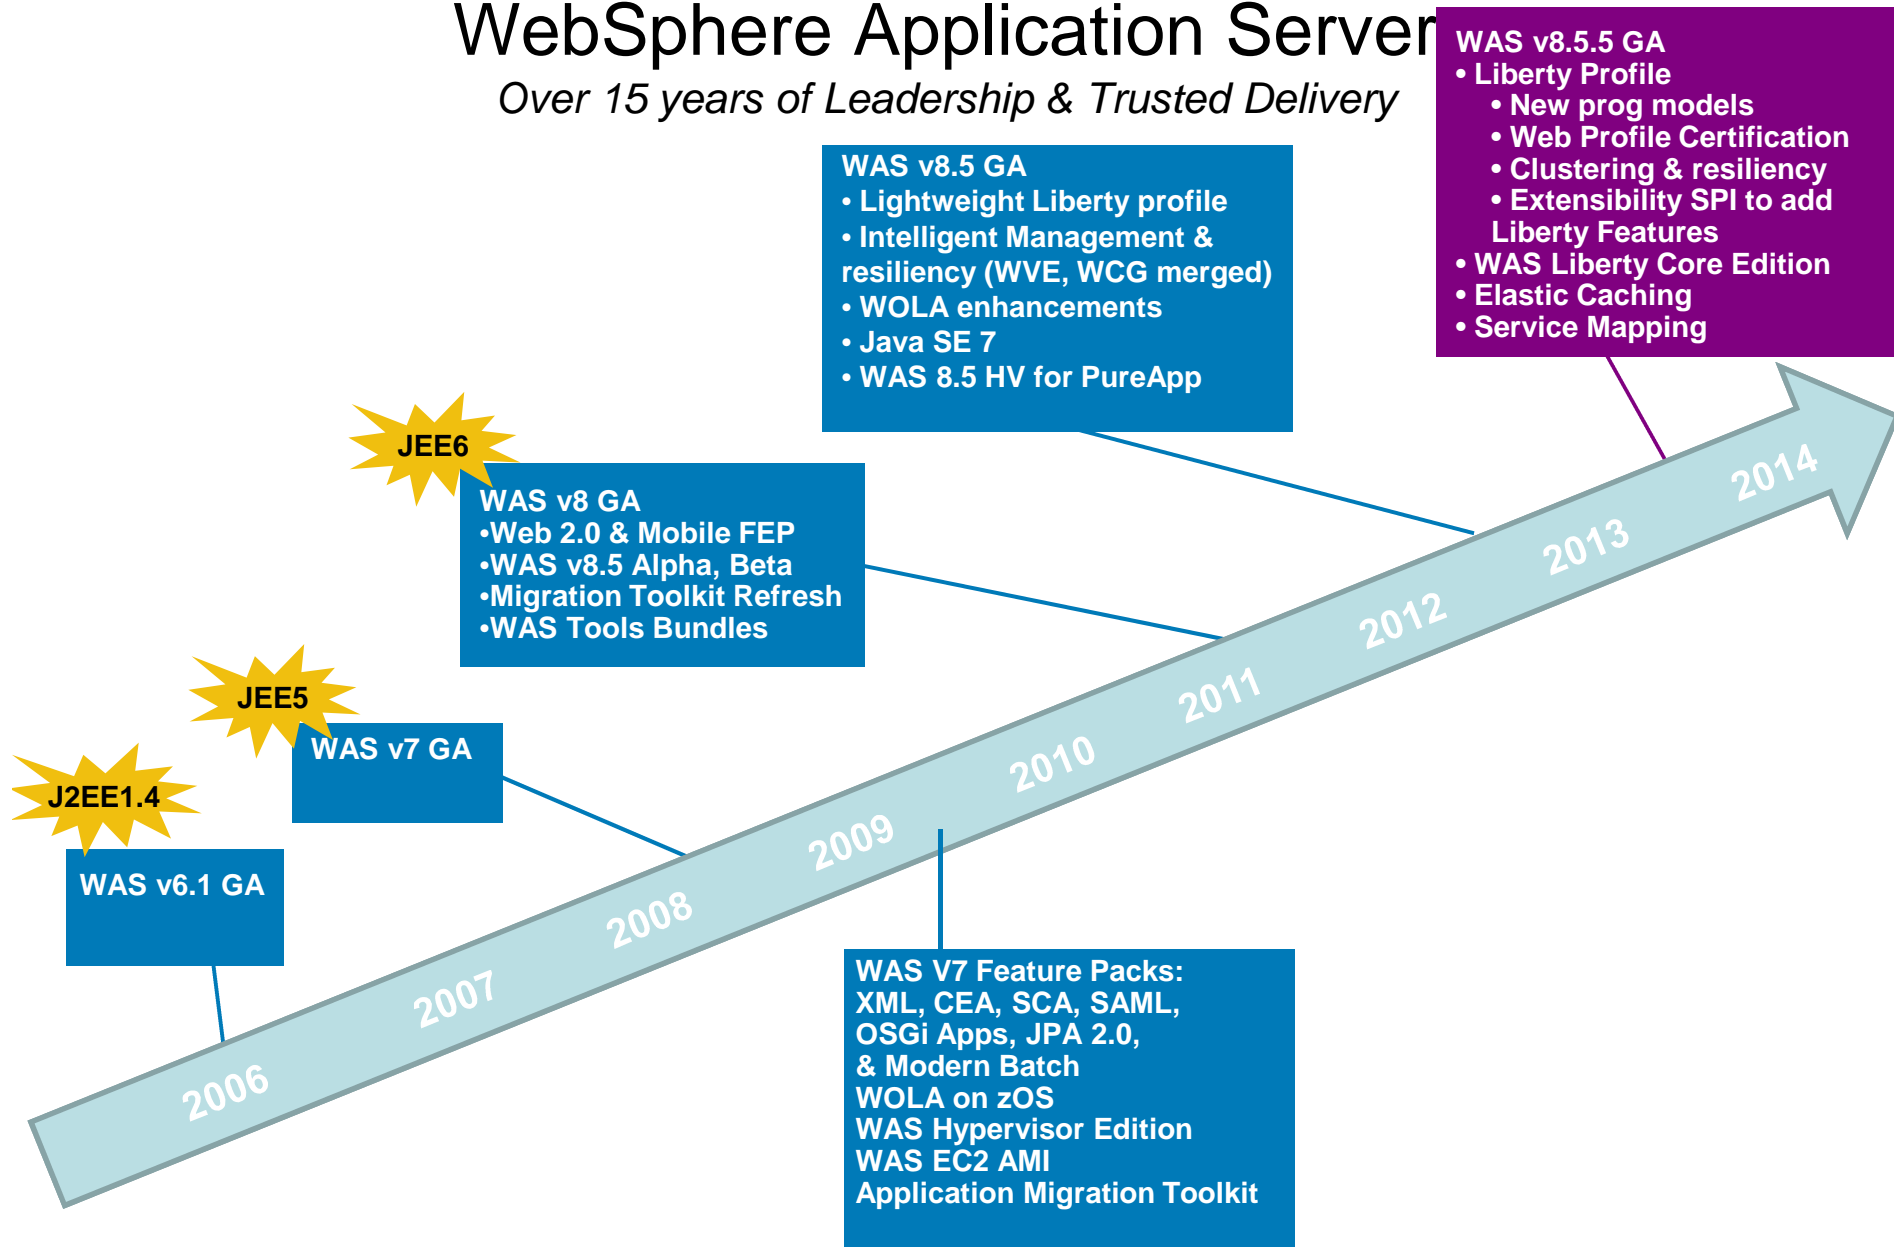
WebSphere Application Server

Over 15 years of Leadership & Trusted Delivery

WAS v8.5.5 GA
• Liberty Profile
• New prog models
• Web Profile Certification
• Clustering & resiliency
• Extensibility SPI to add Liberty Features
• WAS Liberty Core Edition
• Elastic Caching
• Service Mapping

WAS v8.5 GA
• Lightweight Liberty profile
• Intelligent Management & resiliency (WVE, WCG merged)
• WOLA enhancements
• Java SE 7
• WAS 8.5 HV for PureApp

JEE6

WAS v8 GA
•Web 2.0 & Mobile FEP
•WAS v8.5 Alpha, Beta
•Migration Toolkit Refresh
•WAS Tools Bundles

JEE5

WAS v7 GA

J2EE1.4

WAS v6.1 GA

2006
2007
2008
2009
2010
2011
2012
2013
2014

WAS V7 Feature Packs:
XML, CEA, SCA, SAML,
OSGi Apps, JPA 2.0,
& Modern Batch
WOLA on zOS
WAS Hypervisor Edition
WAS EC2 AMI
Application Migration Toolkit